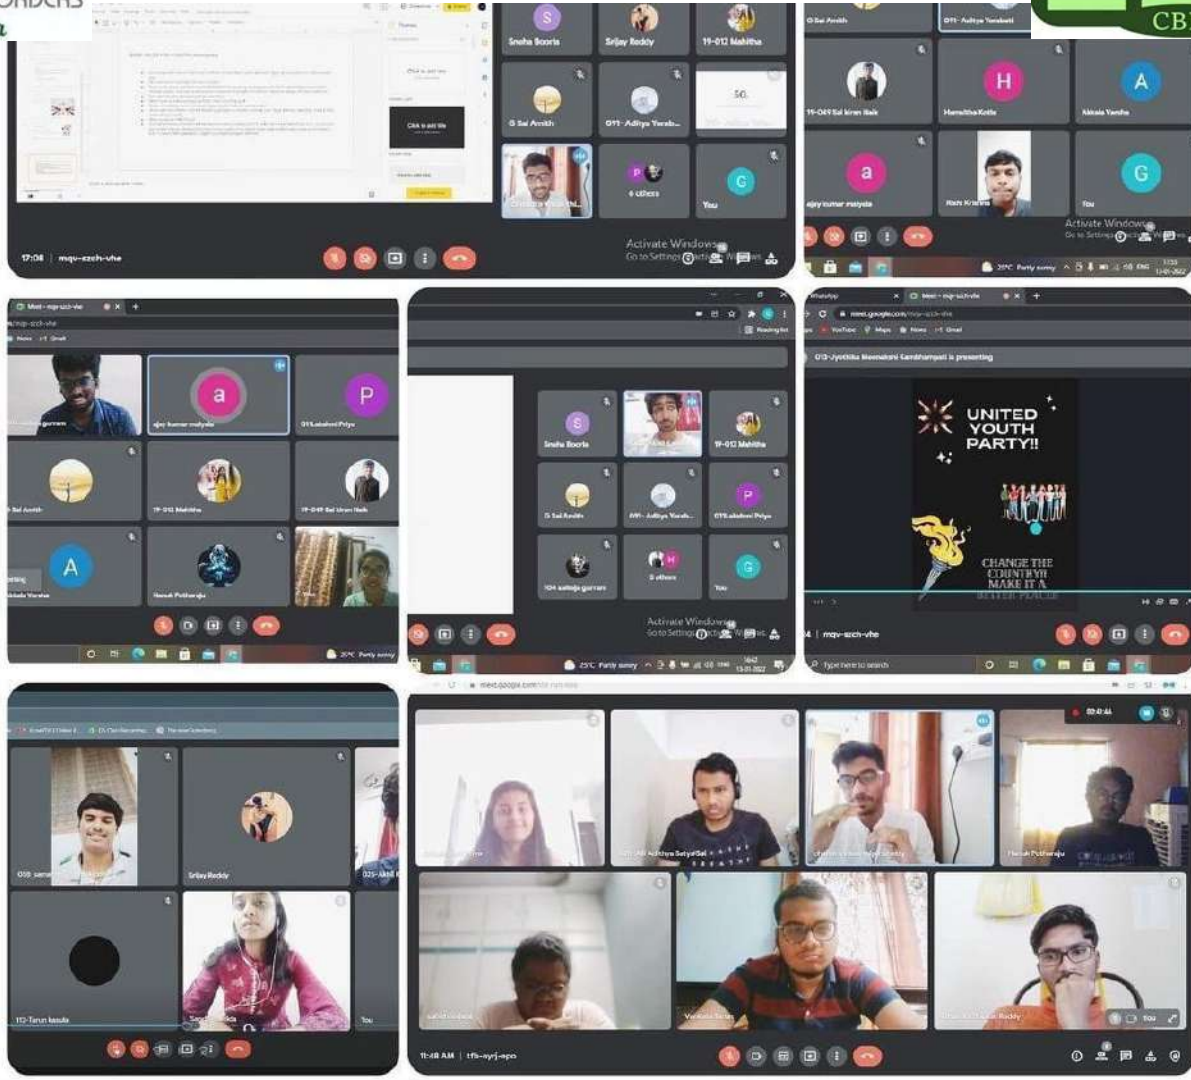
CB

S
Sneha Boorla
Srijay Reddy
19-012 Mahitha
G Sai Amith
011- Aditya Yerab...
6 others
You
Activate Windows
Go to Settings to activate Windows.
17:08 | mqu-ezch-vhe

G Sai Amith
011- Aditya Yerabati
19-049 Sai kiran Naik
H
Harshitha Kotte
A
Akhila Yarsha
a
ajay kumar malyala
You
Activate Windows
Go to Settings to activate Windows.
25°C Partly sunny

a
ajay kumar malyala
P
019Lakshmi Priya
19-012 Mahitha
19-049 Sai kiran Naik
A
Harsh Putharaju
25°C Partly sunny

S
Sneha Boorla
19-012 Mahitha
G Sai Amith
011- Aditya Yerab...
P
019Lakshmi Priya
6 others
G
You
Activate Windows
Go to Settings to activate Windows.
25°C Partly sunny

Meet - mqu-ezch-vhe
meet.google.com/mqu-ezch-vhe
013-Jyothika Meenakshi Sambhampati is presenting
UNITED YOUTH PARTY!!
CHANGE THE COUNTRY!!! MAKE IT A BETTER PLACE
mqu-ezch-vhe
Type here to search

Srijay Reddy
112-Tarun kasula
You

meet.google.com
Harsh Putharaju
11:48 AM | tfb-syrj-epo
You